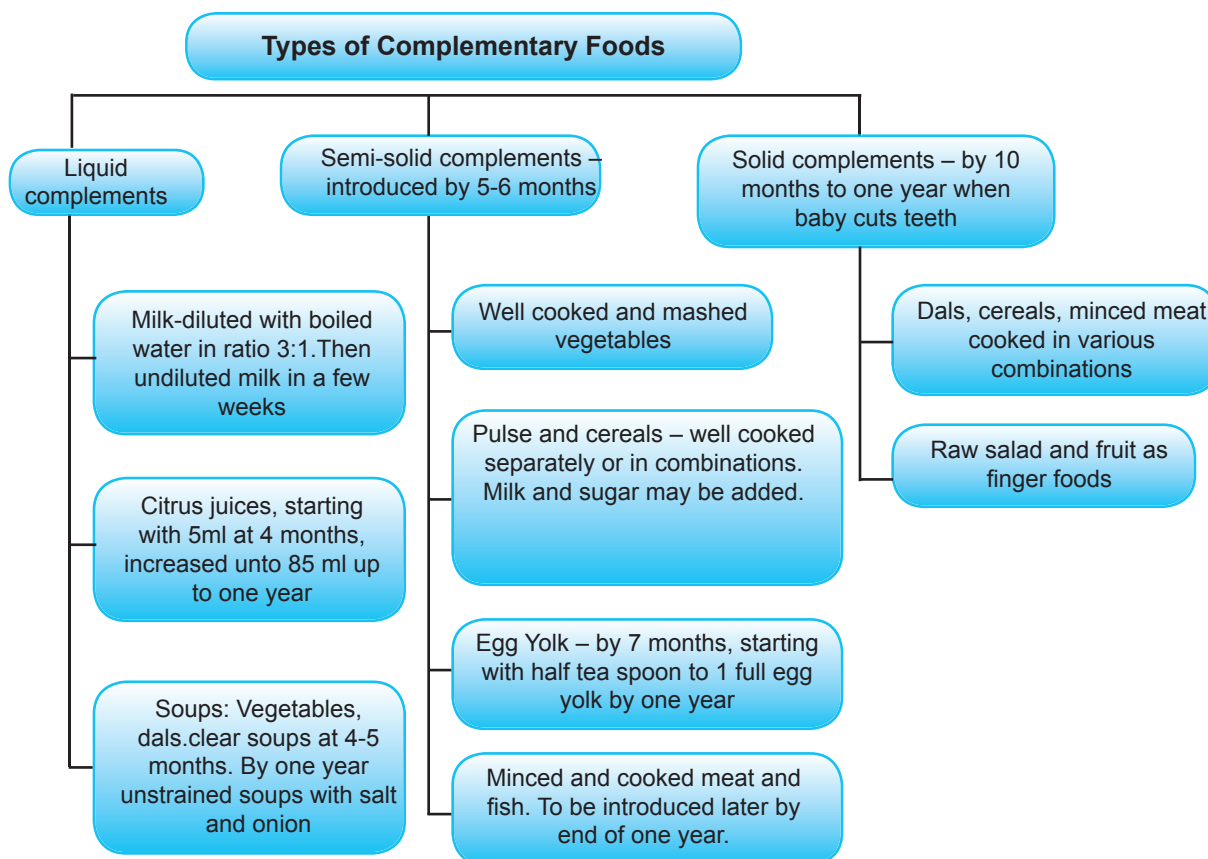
Types of Complementary Foods

Liquid complements

Milk-diluted with boiled water in ratio 3:1.Then undiluted milk in a few weeks

Citrus juices, starting with 5ml at 4 months, increased unto 85 ml up to one year

Soups: Vegetables, dals.clear soups at 4-5 months. By one year unstrained soups with salt and onion

Semi-solid complements – introduced by 5-6 months

Well cooked and mashed vegetables

Pulse and cereals – well cooked separately or in combinations. Milk and sugar may be added.

Egg Yolk – by 7 months, starting with half tea spoon to 1 full egg yolk by one year

Minced and cooked meat and fish. To be introduced later by end of one year.

Solid complements – by 10 months to one year when baby cuts teeth

Dals, cereals, minced meat cooked in various combinations

Raw salad and fruit as finger foods